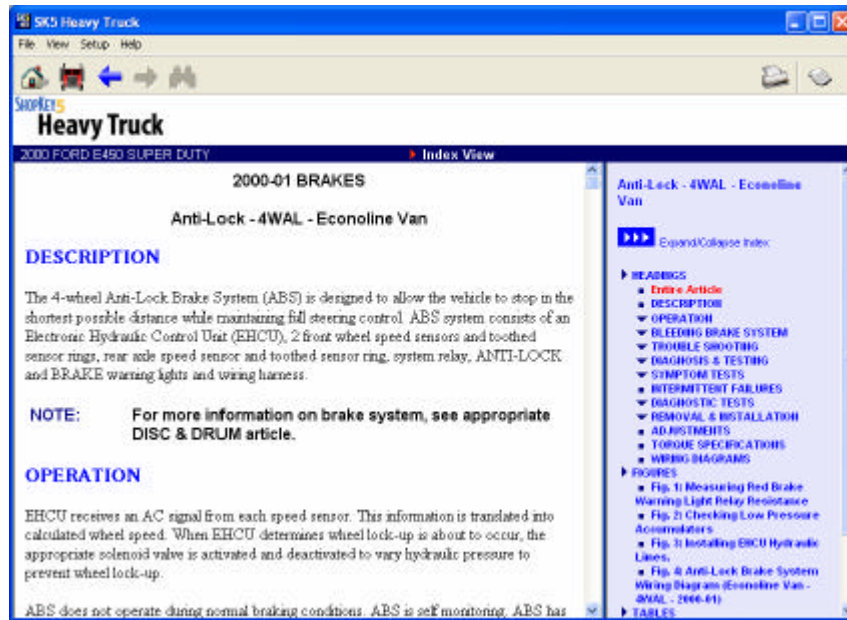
SK5 Heavy Truck

File View Setup Help

SHOPKEY5
Heavy Truck

2000 FORD E450 SUPER DUTY

Index View

2000-01 BRAKES

Anti-Lock - 4WAL - Econoline Van

DESCRIPTION

The 4-wheel Anti-Lock Brake System (ABS) is designed to allow the vehicle to stop in the shortest possible distance while maintaining full steering control. ABS system consists of an Electronic Hydraulic Control Unit (EHCU), 2 front wheel speed sensors and toothed sensor rings, rear axle speed sensor and toothed sensor ring, system relay, ANTI-LOCK and BRAKE warning lights and wiring harness.

NOTE: For more information on brake system, see appropriate DISC & DRUM article.

OPERATION

EHCU receives an AC signal from each speed sensor. This information is translated into calculated wheel speed. When EHCU determines wheel lock-up is about to occur, the appropriate solenoid valve is activated and deactivated to vary hydraulic pressure to prevent wheel lock-up.

ABS does not operate during normal braking conditions. ABS is self monitoring. ABS has

Anti-Lock - 4WAL - Econoline Van

Expand/Collapse Index

HEADINGS
Entire Article
DESCRIPTION
OPERATION
BLEEDING BRAKE SYSTEM
TROUBLE SHOOTING
DIAGNOSIS & TESTING
SYMPTOM TESTS
INTERMITTENT FAILURES
DIAGNOSTIC TESTS
REMOVAL & INSTALLATION
ADJUSTMENTS
TORQUE SPECIFICATIONS
WIRING DIAGRAMS
FIGURES
Fig. 1: Measuring Red Brake Warning Light Relay Resistance
Fig. 2: Checking Low Pressure Accumulators
Fig. 3: Installing EHCU Hydraulic Lines.
Fig. 4: Anti-Lock Brake System Wiring Diagram (Econoline Van - 4WAL - 2000-01)
TABLES